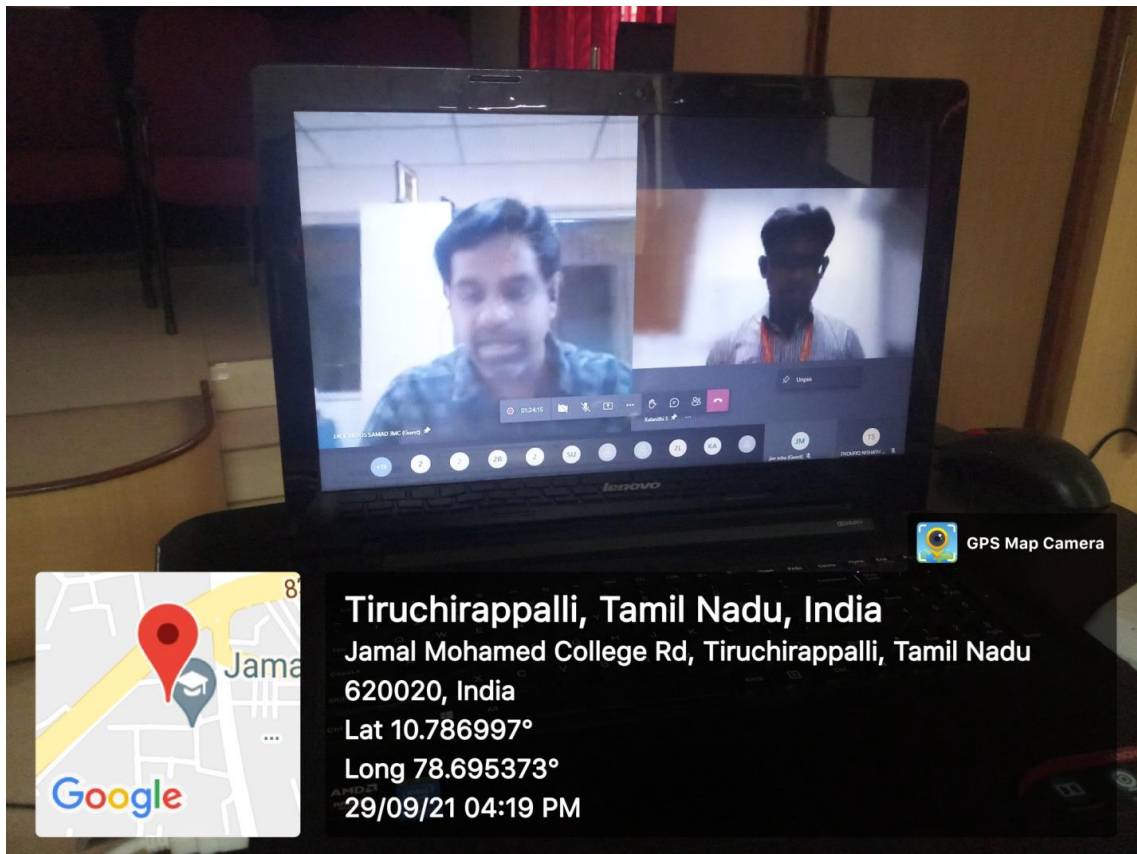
DR.E.ABDUS SAMAD JMC (Guest)

01:24:15

Kalanithi S

Unpin

+16

Z

Z

ZR

Z

SU

ZL

KA

JM

TS

lenovo

GPS Map Camera

Tiruchirappalli, Tamil Nadu, India
Jamal Mohamed College Rd, Tiruchirappalli, Tamil Nadu 620020, India
Lat 10.786997°
Long 78.695373°
29/09/21 04:19 PM

Jama

Google